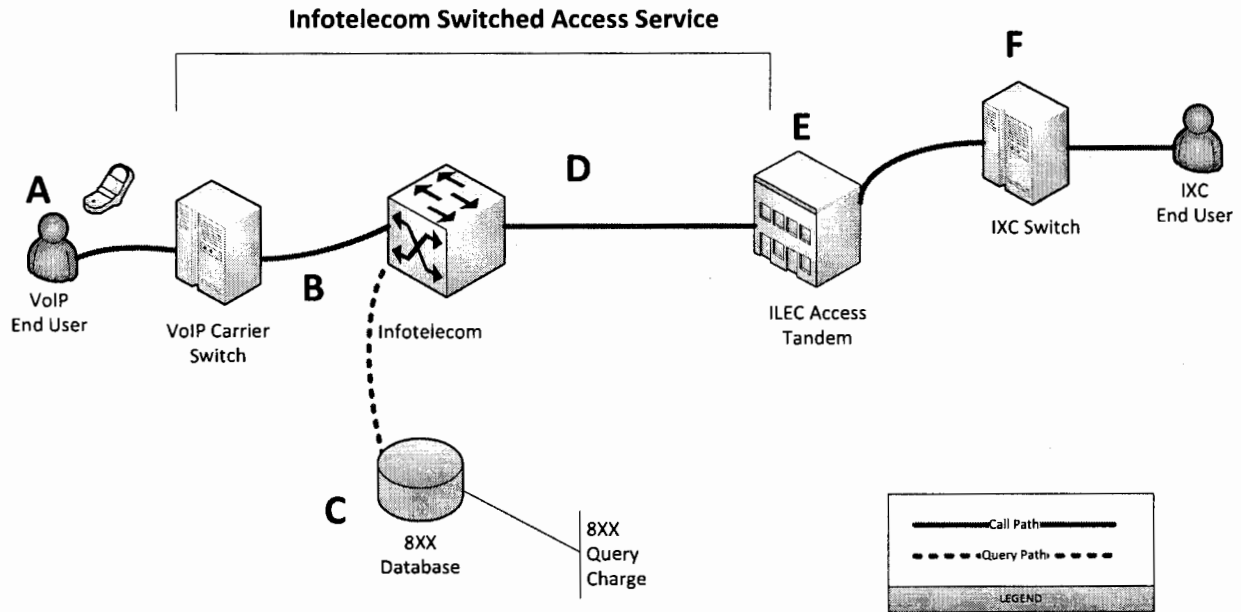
Infotelecom Switched Access Service

A

VoIP End User

VoIP Carrier Switch

B

Infotelecom

D

E

ILEC Access Tandem

F

IXC Switch

IXC End User

C

8XX Database

8XX Query Charge

Call Path

Query Path

LEGEND